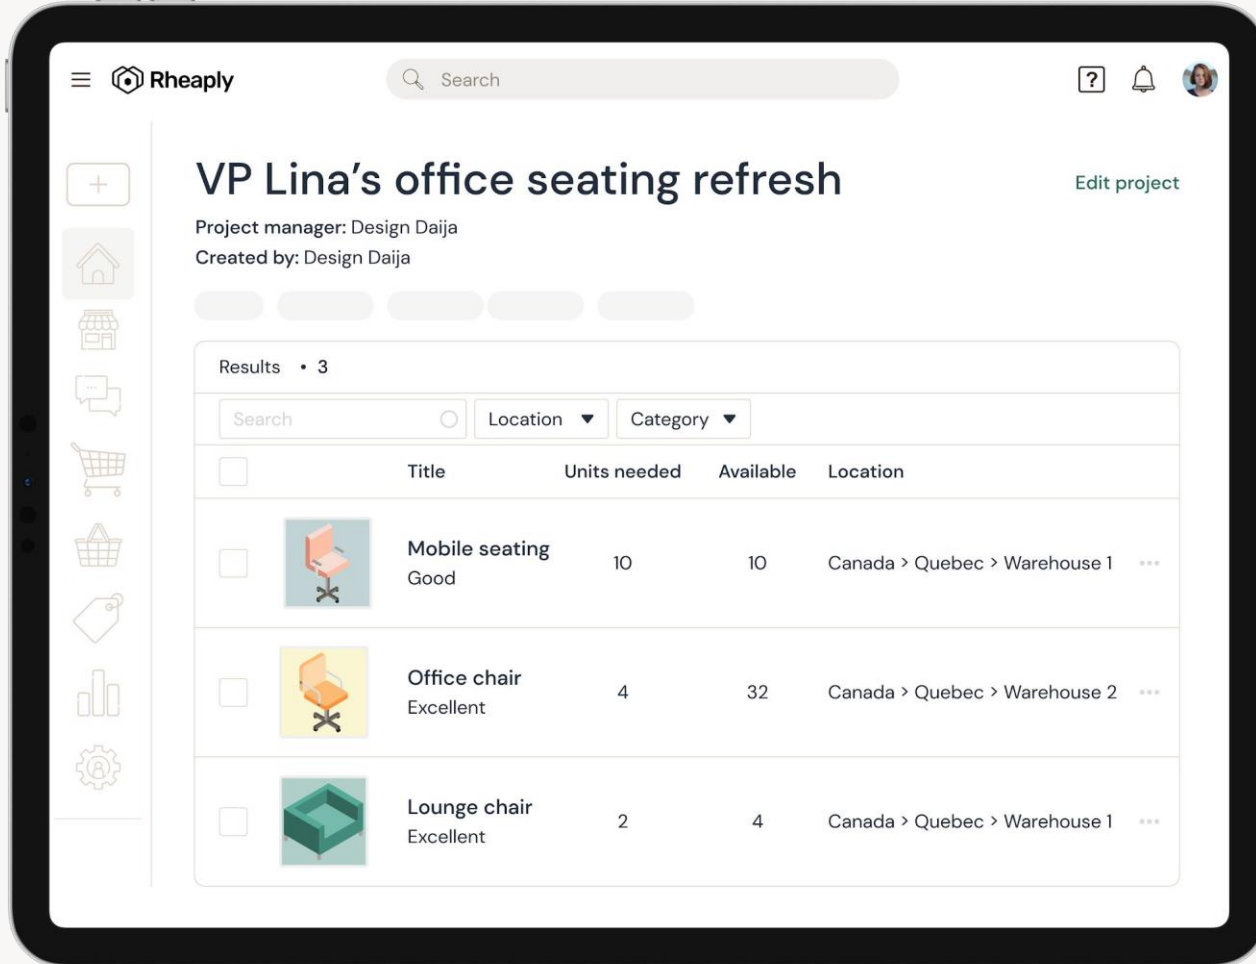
Rheaply

Search

?

VP Lina’s office seating refresh

Edit project

Project manager: Design Daija
Created by: Design Daija

Results • 3

Search

Location

Category

| Title | Units needed | Available | Location |
|---|---|---|---|
| Mobile seating Good | 10 | 10 | Canada > Quebec > Warehouse 1 |
| Office chair Excellent | 4 | 32 | Canada > Quebec > Warehouse 2 |
| Lounge chair Excellent | 2 | 4 | Canada > Quebec > Warehouse 1 |